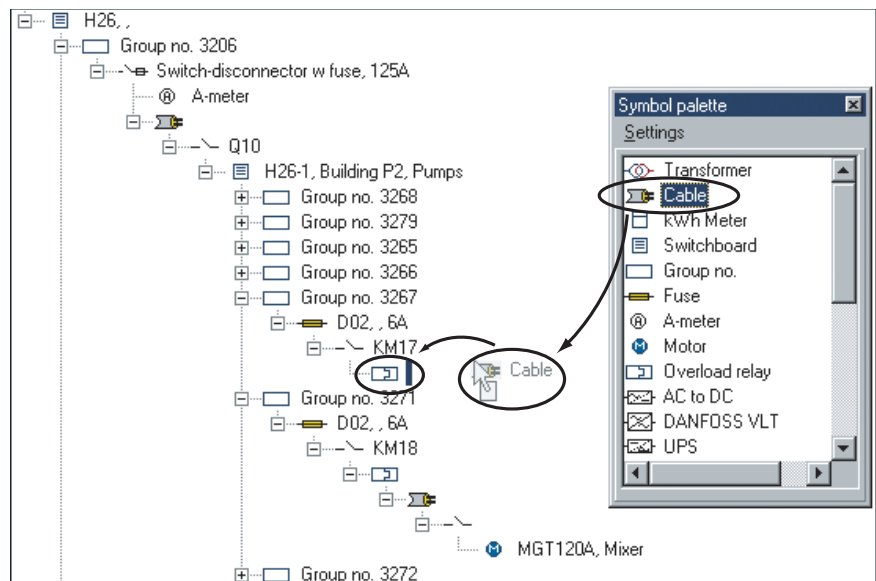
H26, ,
Group no. 3206
Switch-disconnector w fuse, 125A
A-meter
Q10
H26-1, Building P2, Pumps
Group no. 3268
Group no. 3279
Group no. 3265
Group no. 3266
Group no. 3267
D02, , 6A
KM17
Group no. 3271
D02, , 6A
KM18
MGT120A, Mixer
Group no. 3272

Cable

Symbol palette
Settings
Transformer
Cable
kWh Meter
Switchboard
Group no.
Fuse
A-meter
Motor
Overload relay
AC to DC
DANFOSS VLT
UPS